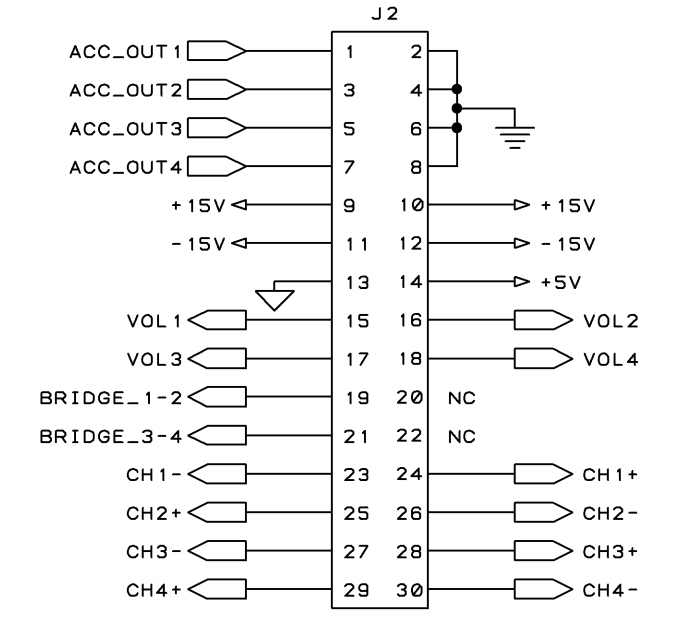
J2

ACC_OUT1 1 2
ACC_OUT2 3 4
ACC_OUT3 5 6
ACC_OUT4 7 8
+15V 9 10 +15V
-15V 11 12 -15V
13 14 +5V
VOL1 15 16 VOL2
VOL3 17 18 VOL4
BRIDGE_1-2 19 20 NC
BRIDGE_3-4 21 22 NC
CH1- 23 24 CH1+
CH2+ 25 26 CH2-
CH3- 27 28 CH3+
CH4+ 29 30 CH4-